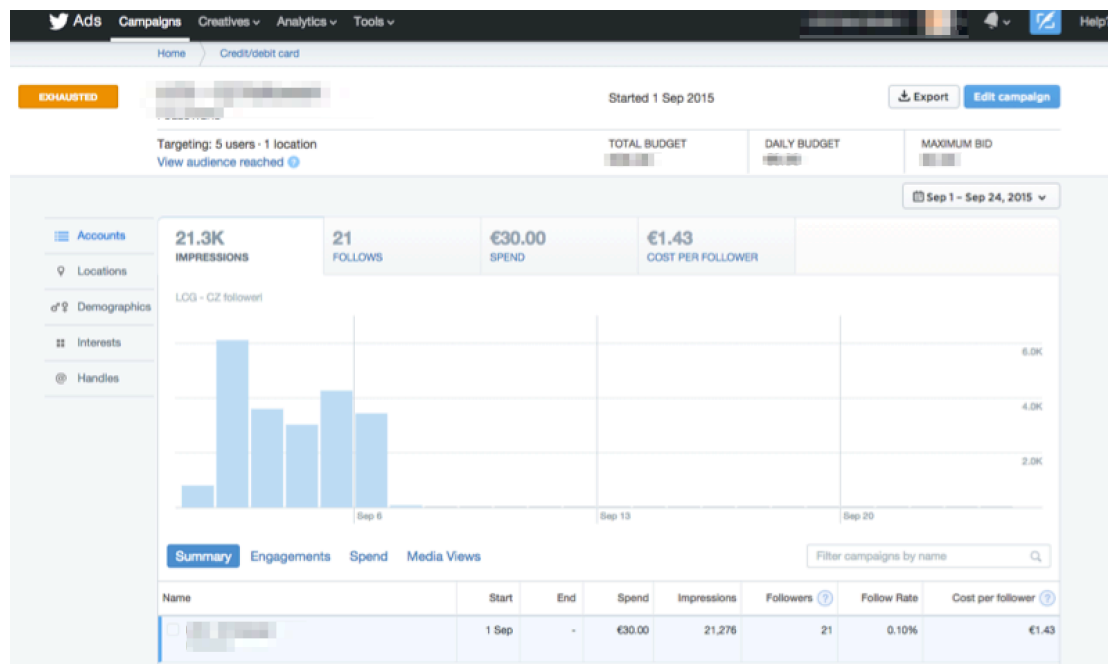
Ads Campaigns Creatives Analytics Tools Help?

Home Credit/debit card

EXHAUSTED

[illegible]

Started 1 Sep 2015

Export Edit campaign

Targeting: 5 users · 1 location
View audience reached

TOTAL BUDGET
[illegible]

DAILY BUDGET
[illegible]

MAXIMUM BID
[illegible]

Sep 1 – Sep 24, 2015

Accounts
Locations
Demographics
Interests
Handles

21.3K
IMPRESSIONS

21
FOLLOWS

€30.00
SPEND

€1.43
COST PER FOLLOWER

LCG - CZ followeri

6.0K
4.0K
2.0K

Sep 6
Sep 13
Sep 20

Summary Engagements Spend Media Views

Filter campaigns by name

| Name | Start | End | Spend | Impressions | Followers | Follow Rate | Cost per follower |
|---|---|---|---|---|---|---|---|
| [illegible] | 1 Sep | - | €30.00 | 21,276 | 21 | 0.10% | €1.43 |